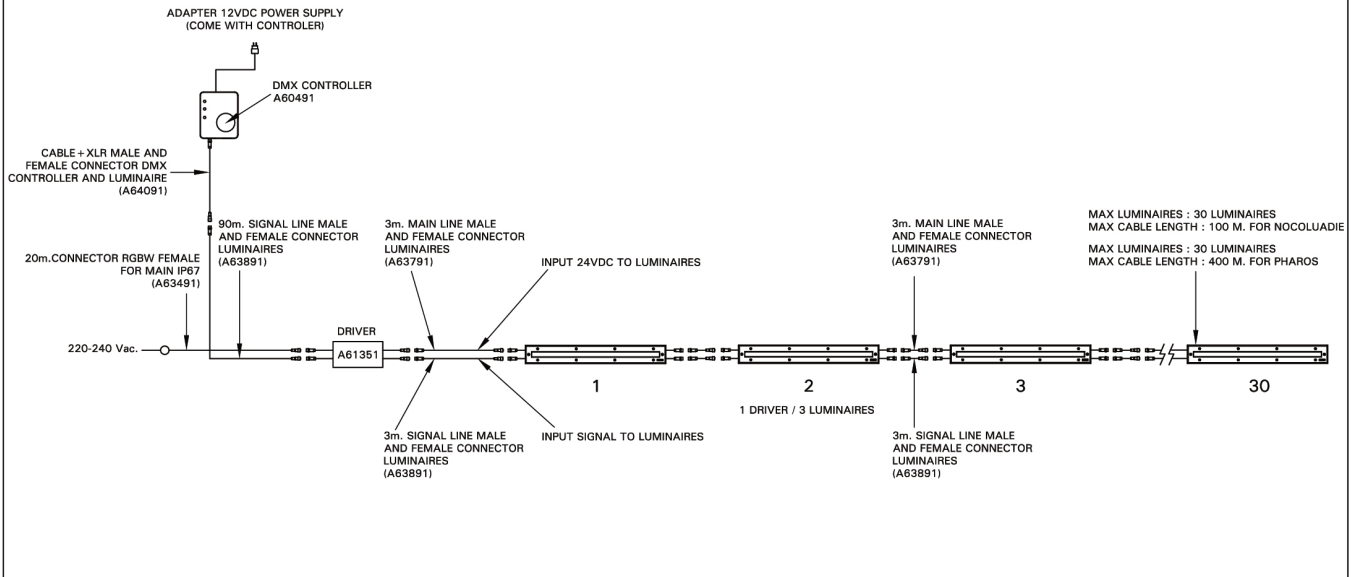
ADAPTER 12VDC POWER SUPPLY
(COME WITH CONTROLER)

DMX CONTROLLER
A60491

CABLE + XLR MALE AND FEMALE CONNECTOR DMX CONTROLLER AND LUMINAIRE
(A64091)

90m. SIGNAL LINE MALE AND FEMALE CONNECTOR LUMINAIRES
(A63891)

20m.CONNECTOR RGBW FEMALE FOR MAIN IP67
(A63491)

3m. MAIN LINE MALE AND FEMALE CONNECTOR LUMINAIRES
(A63791)

INPUT 24VDC TO LUMINAIRES

3m. MAIN LINE MALE AND FEMALE CONNECTOR LUMINAIRES
(A63791)

MAX LUMINAIRES : 30 LUMINAIRES
MAX CABLE LENGTH : 100 M. FOR NOCOLUADIE

MAX LUMINAIRES : 30 LUMINAIRES
MAX CABLE LENGTH : 400 M. FOR PHAROS

220-240 Vac.

DRIVER

A61351

1

2

3

30

1 DRIVER / 3 LUMINAIRES

3m. SIGNAL LINE MALE AND FEMALE CONNECTOR LUMINAIRES
(A63891)

INPUT SIGNAL TO LUMINAIRES

3m. SIGNAL LINE MALE AND FEMALE CONNECTOR LUMINAIRES
(A63891)